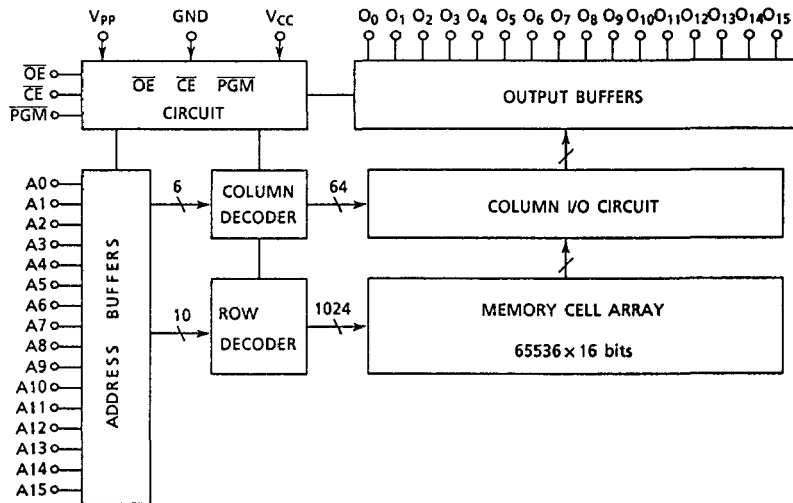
$V_{PP}$ GND $V_{CC}$

$O_0$ $O_1$ $O_2$ $O_3$ $O_4$ $O_5$ $O_6$ $O_7$ $O_8$ $O_9$ $O_{10}$ $O_{11}$ $O_{12}$ $O_{13}$ $O_{14}$ $O_{15}$

$\overline{OE}$
$\overline{CE}$
$\overline{PGM}$

$\overline{OE}$ $\overline{CE}$ $\overline{PGM}$
CIRCUIT

OUTPUT BUFFERS

A0
A1
A2
A3
A4
A5
A6
A7
A8
A9
A10
A11
A12
A13
A14
A15

ADDRESS BUFFERS

6

COLUMN DECODER

64

COLUMN I/O CIRCUIT

10

ROW DECODER

1024

MEMORY CELL ARRAY

65536 × 16 bits